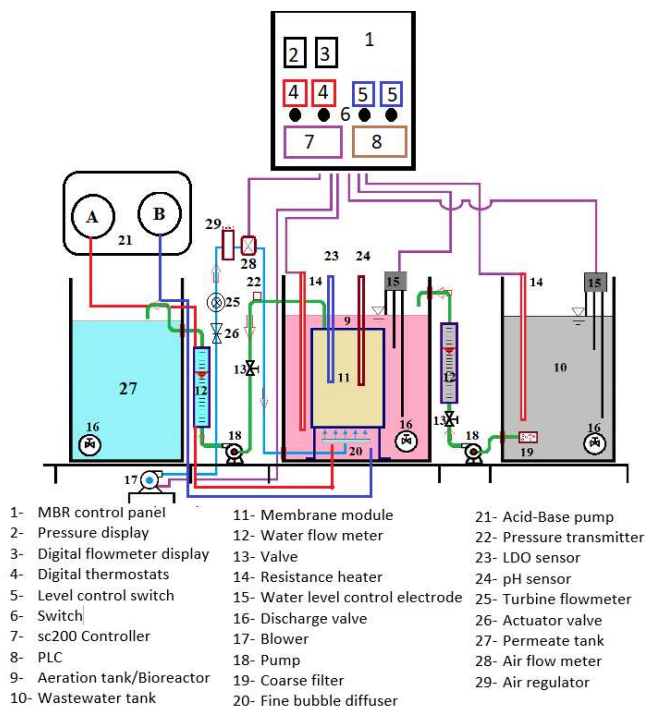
1
2 3
4 4 5 5
6
7 8
A B
21
29
28
22
25
26
23 24
14
15
14
15
9
27
12
11
12
10
13
13
16
16
16
18
18
20
19
17

1- MBR control panel
2- Pressure display
3- Digital flowmeter display
4- Digital thermostats
5- Level control switch
6- Switch
7- sc200 Controller
8- PLC
9- Aeration tank/Bioreactor
10- Wastewater tank

11- Membrane module
12- Water flow meter
13- Valve
14- Resistance heater
15- Water level control electrode
16- Discharge valve
17- Blower
18- Pump
19- Coarse filter
20- Fine bubble diffuser

21- Acid-Base pump
22- Pressure transmitter
23- LDO sensor
24- pH sensor
25- Turbine flowmeter
26- Actuator valve
27- Permeate tank
28- Air flow meter
29- Air regulator